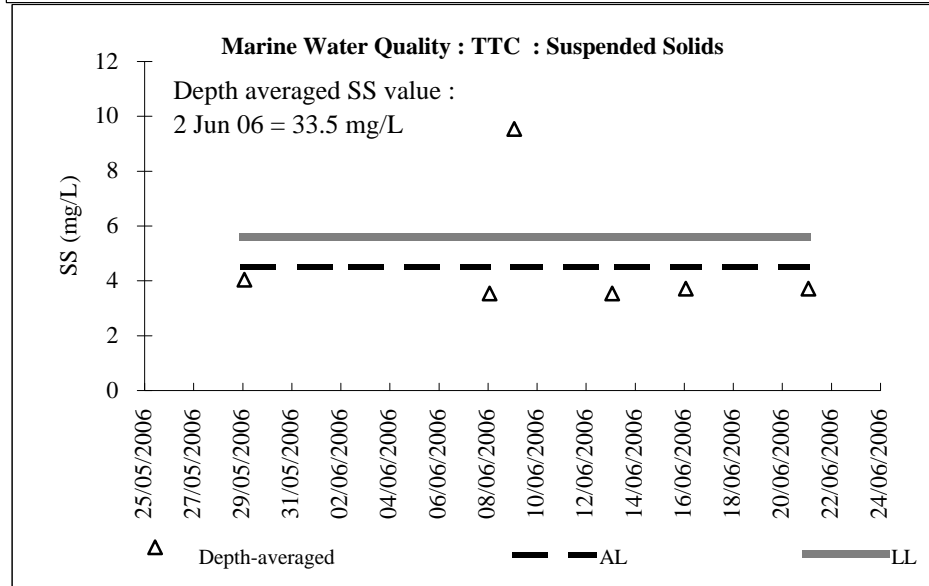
Marine Water Quality : TTC : Suspended Solids

Depth averaged SS value :
2 Jun 06 = 33.5 mg/L

SS (mg/L)

12
10
8
6
4
2
0

25/05/2006
27/05/2006
29/05/2006
31/05/2006
02/06/2006
04/06/2006
06/06/2006
08/06/2006
10/06/2006
12/06/2006
14/06/2006
16/06/2006
18/06/2006
20/06/2006
22/06/2006
24/06/2006

Depth-averaged
AL
LL